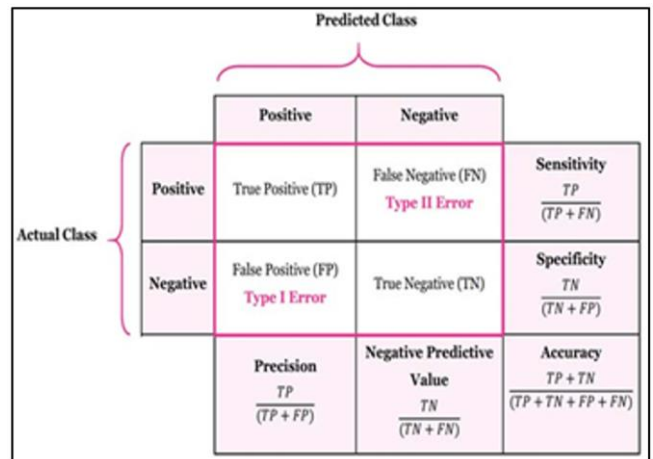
Predicted Class

Actual Class

| | Positive | Negative | |
|---|---|---|---|
| Positive | True Positive (TP) | False Negative (FN) Type II Error | Sensitivity $\frac{TP}{(TP+FN)}$ |
| Negative | False Positive (FP) Type I Error | True Negative (TN) | Specificity $\frac{TN}{(TN+FP)}$ |
| | Precision $\frac{TP}{(TP+FP)}$ | Negative Predictive Value $\frac{TN}{(TN+FN)}$ | Accuracy $\frac{TP+TN}{(TP+TN+FP+FN)}$ |